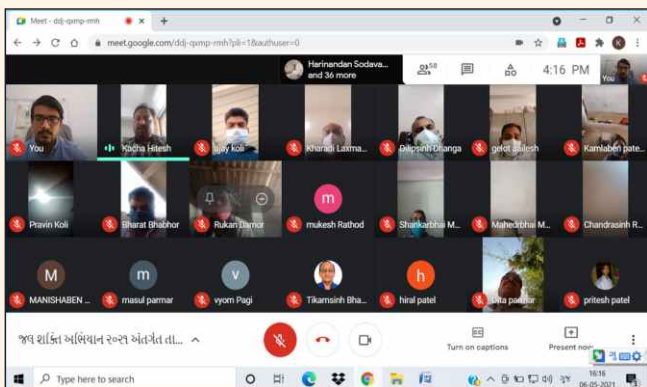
Meet - ddj-qsmp-rmh
meet.google.com/ddj-qsmp-rmh?pli=1&authuser=0

Harinandan Sodava... and 36 more
58
4:16 PM
You

You
Kocha Hitesh
ajay koli
Kharadi Laxma...
Dilipsinh Dhanga
gelot Jalesh
Kamlaben pate...
Pravin Koli
Bharat Bhabhor
Rukan Damor
m
mukesh Rathod
Shankarbhai M...
Mahendrbhai M...
Chandrasinh R...
M
MANISHABEN ...
m
masul parmar
v
vyom Pagi
Tikamsinh Bha...
h
hiral patel
Dita parmar
pritesh patel

જળ શક્તિ અભિયાન ૨૦૨૧ અંતર્ગત તા...

Turn on captions
Present now

Type here to search
16:16
06-05-2021